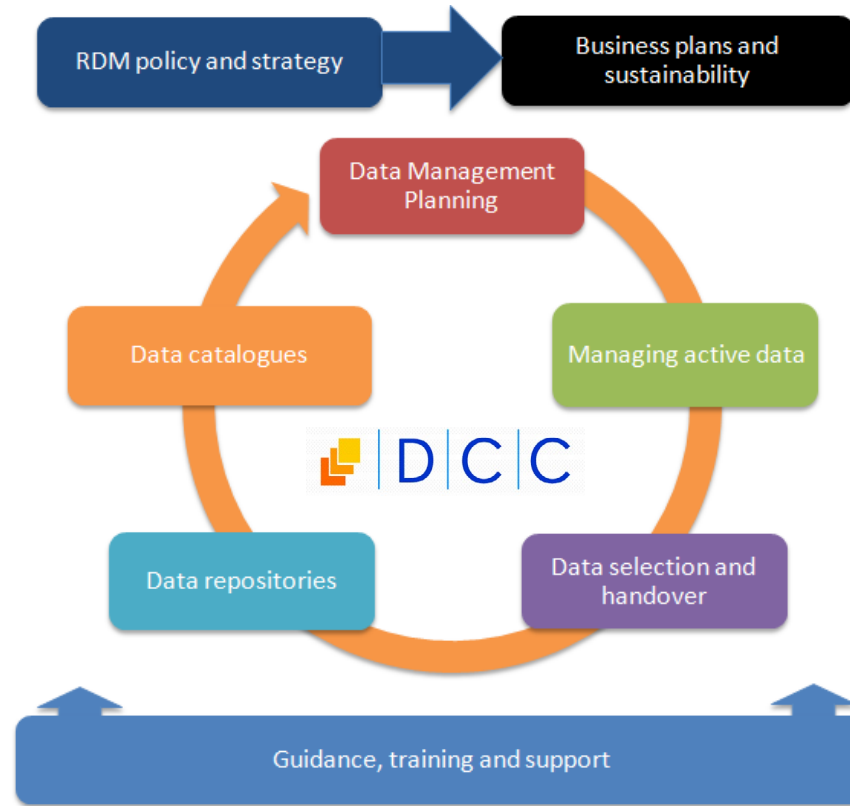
RDM policy and strategy

Business plans and sustainability

Data Management Planning

Managing active data

Data selection and handover

Data repositories

Data catalogues

DCC

Guidance, training and support